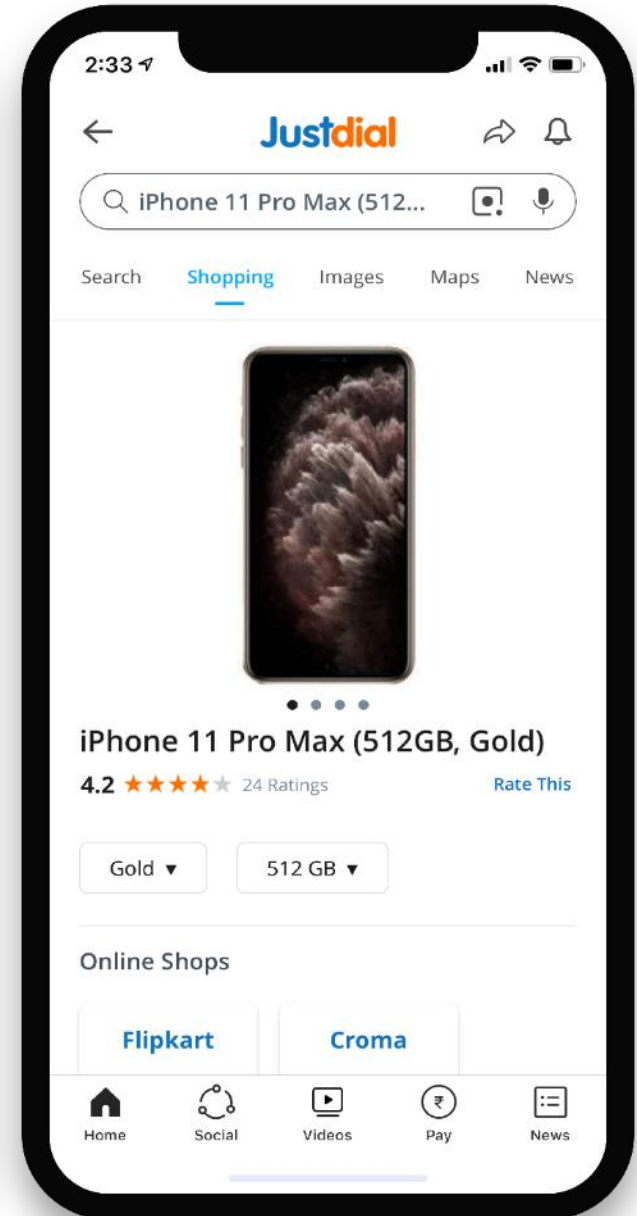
2:33

Justdial

iPhone 11 Pro Max (512...

Search Shopping Images Maps News

iPhone 11 Pro Max (512GB, Gold)

4.2 ★★★★★ 24 Ratings Rate This

Gold ▾ 512 GB ▾

Online Shops

Flipkart

Croma

Home Social Videos Pay News